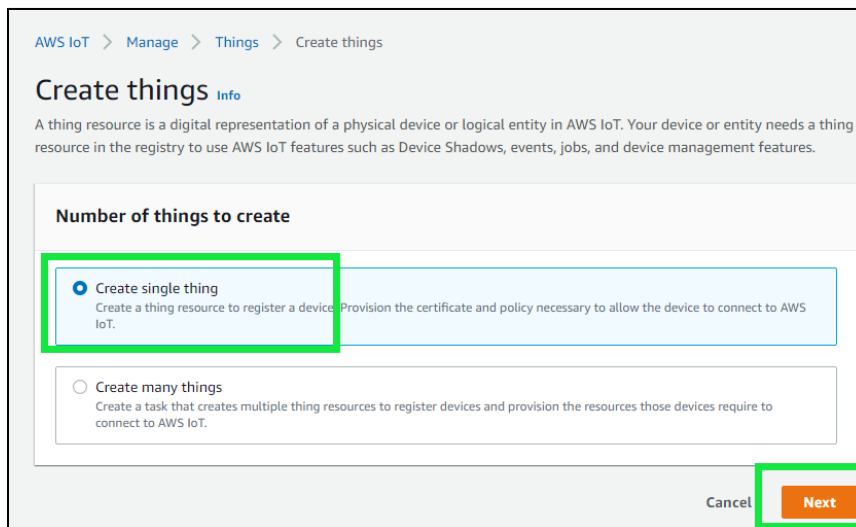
AWS IoT > Manage > Things > Create things

Create things Info

A thing resource is a digital representation of a physical device or logical entity in AWS IoT. Your device or entity needs a thing resource in the registry to use AWS IoT features such as Device Shadows, events, jobs, and device management features.

Number of things to create

Create single thing
Create a thing resource to register a device. Provision the certificate and policy necessary to allow the device to connect to AWS IoT.

Create many things
Create a task that creates multiple thing resources to register devices and provision the resources those devices require to connect to AWS IoT.

Cancel Next